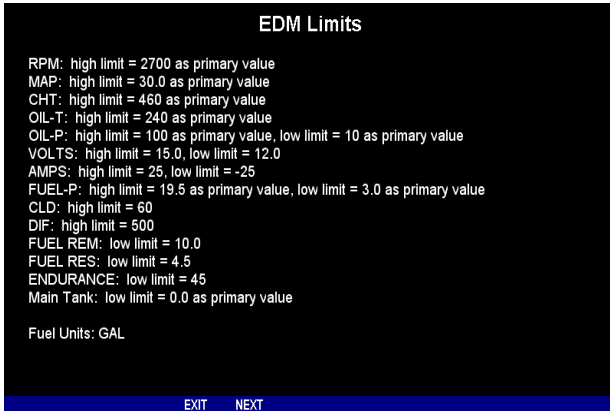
EDM Limits

RPM: high limit = 2700 as primary value
MAP: high limit = 30.0 as primary value
CHT: high limit = 460 as primary value
OIL-T: high limit = 240 as primary value
OIL-P: high limit = 100 as primary value, low limit = 10 as primary value
VOLTS: high limit = 15.0, low limit = 12.0
AMPS: high limit = 25, low limit = -25
FUEL-P: high limit = 19.5 as primary value, low limit = 3.0 as primary value
CLD: high limit = 60
DIF: high limit = 500
FUEL REM: low limit = 10.0
FUEL RES: low limit = 4.5
ENDURANCE: low limit = 45
Main Tank: low limit = 0.0 as primary value

Fuel Units: GAL

EXIT NEXT